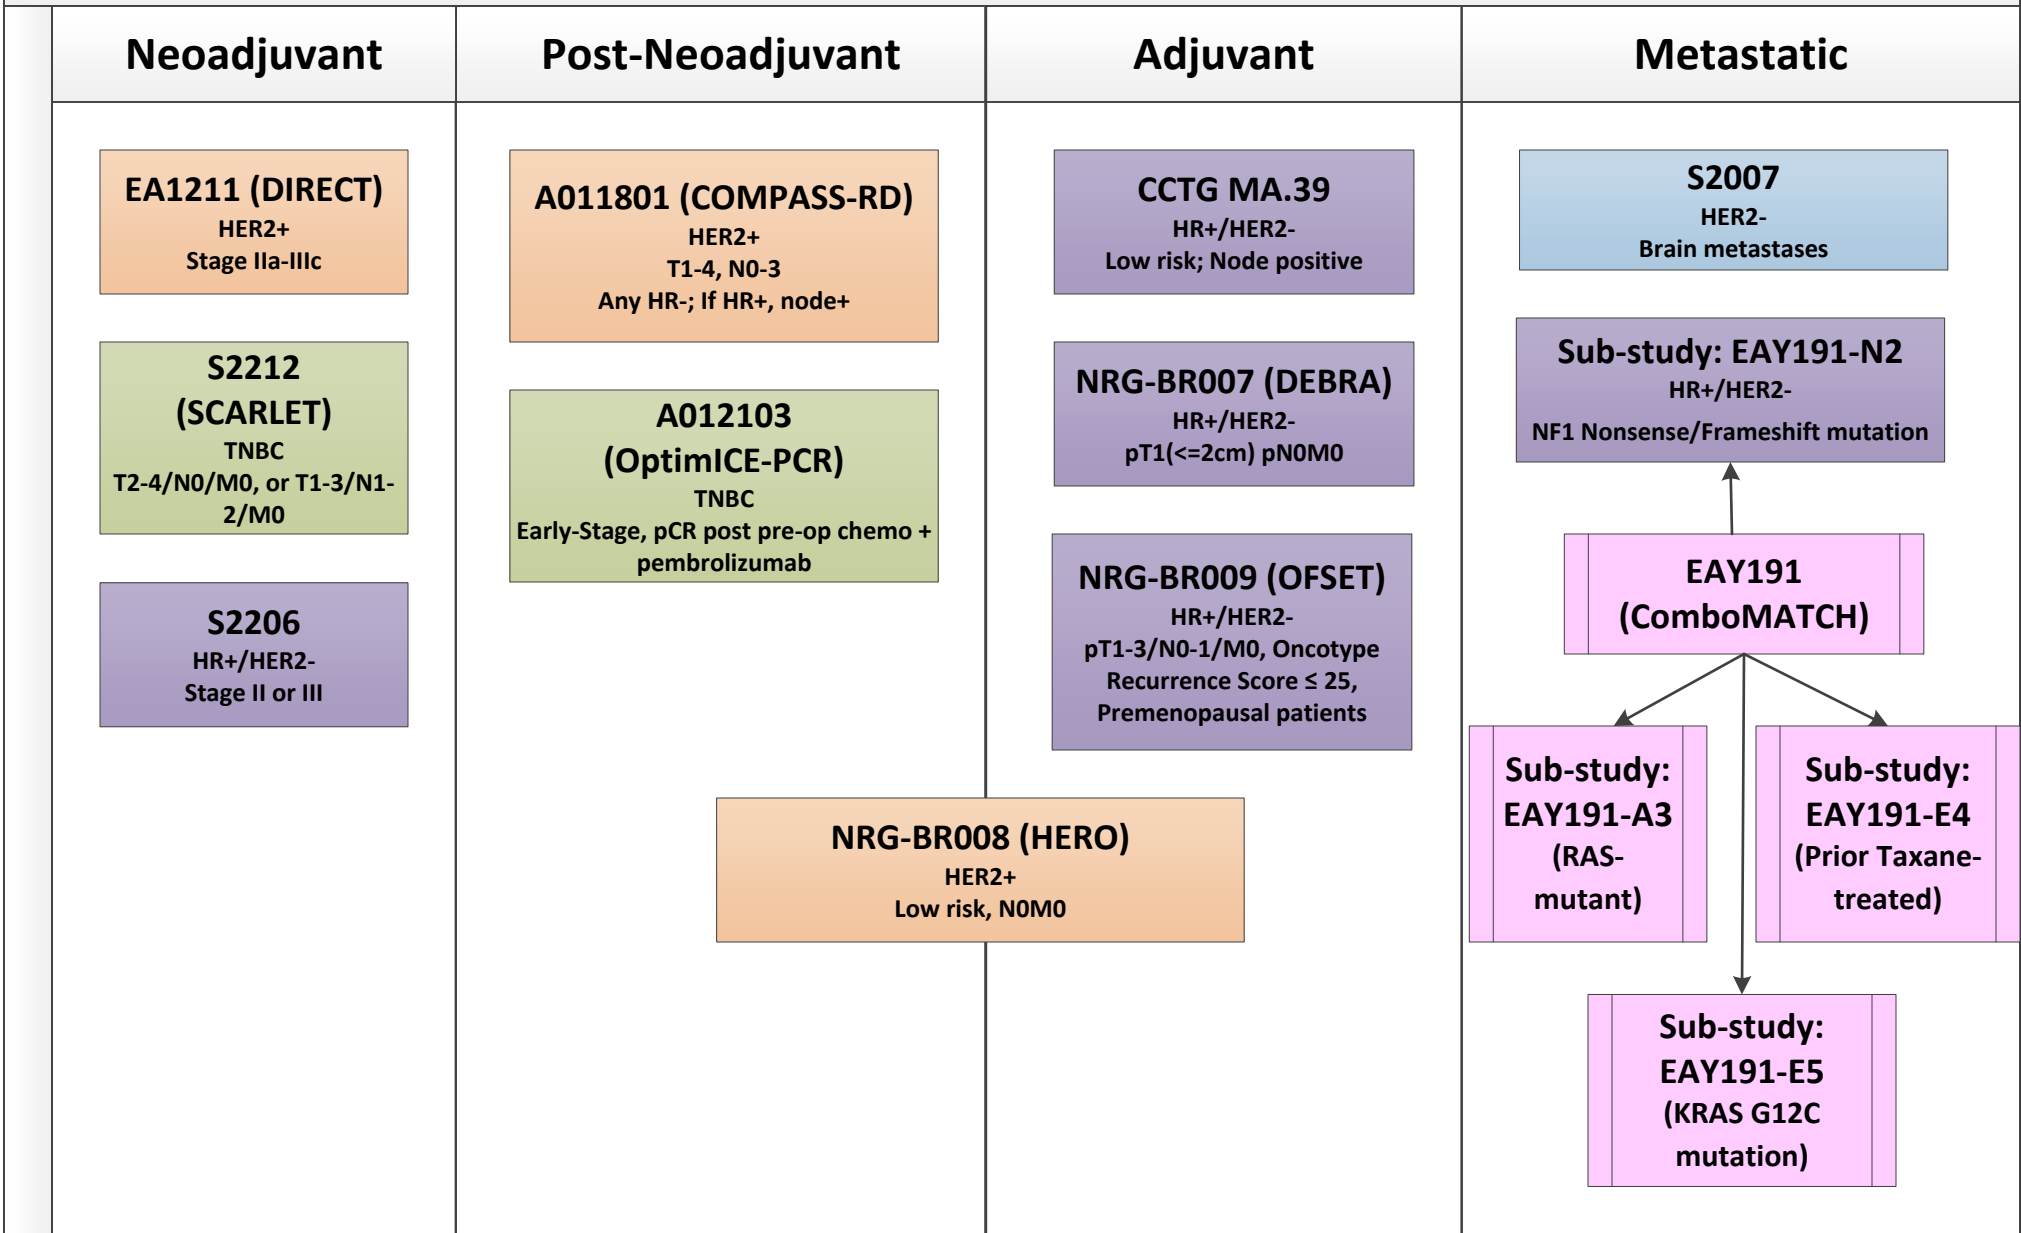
Neoadjuvant

EA1211 (DIRECT)
HER2+
Stage IIa-IIIc

S2212 (SCARLET)
TNBC
T2-4/N0/M0, or T1-3/N1-2/M0

S2206
HR+/HER2-
Stage II or III

Post-Neoadjuvant

A011801 (COMPASS-RD)
HER2+
T1-4, N0-3
Any HR-; If HR+, node+

A012103 (OptimICE-PCR)
TNBC
Early-Stage, pCR post pre-op chemo + pembrolizumab

NRG-BR008 (HERO)
HER2+
Low risk, N0M0

Adjuvant

CCTG MA.39
HR+/HER2-
Low risk; Node positive

NRG-BR007 (DEBRA)
HR+/HER2-
pT1(<=2cm) pN0M0

NRG-BR009 (OFSET)
HR+/HER2-
pT1-3/N0-1/M0, Oncotype Recurrence Score ≤ 25, Premenopausal patients

Metastatic

S2007
HER2-
Brain metastases

Sub-study: EAY191-N2
HR+/HER2-
NF1 Nonsense/Frameshift mutation

EAY191 (ComboMATCH)

Sub-study: EAY191-A3 (RAS-mutant)

Sub-study: EAY191-E4 (Prior Taxane-treated)

Sub-study: EAY191-E5 (KRAS G12C mutation)